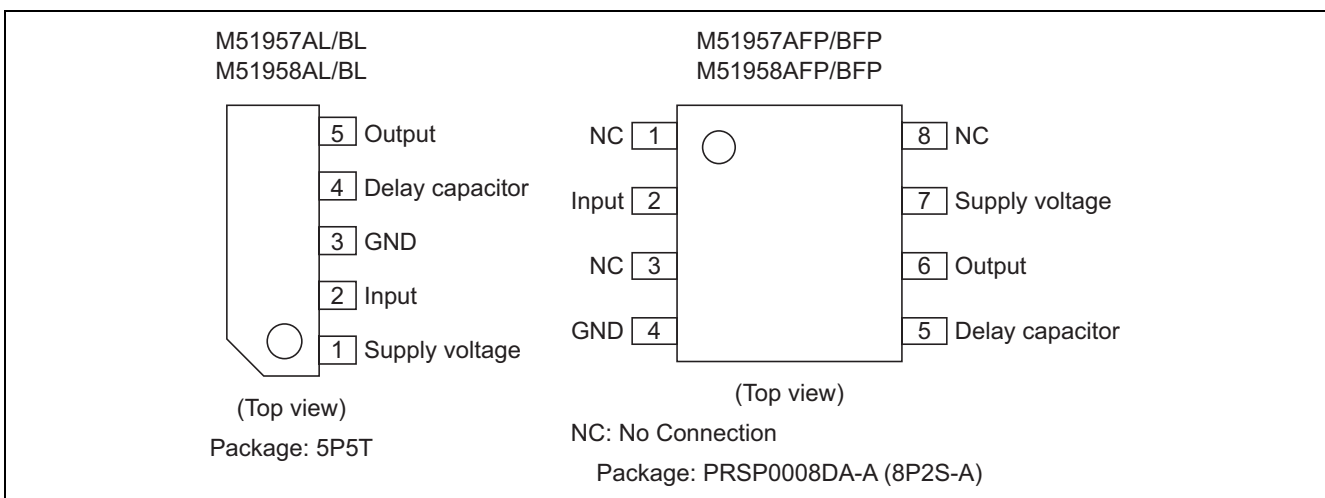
M51957AL/BL
M51958AL/BL

5 Output
4 Delay capacitor
3 GND
2 Input
1 Supply voltage

(Top view)
Package: 5P5T

M51957AFP/BFP
M51958AFP/BFP

NC 1
Input 2
NC 3
GND 4

8 NC
7 Supply voltage
6 Output
5 Delay capacitor

(Top view)
NC: No Connection
Package: PRSP0008DA-A (8P2S-A)